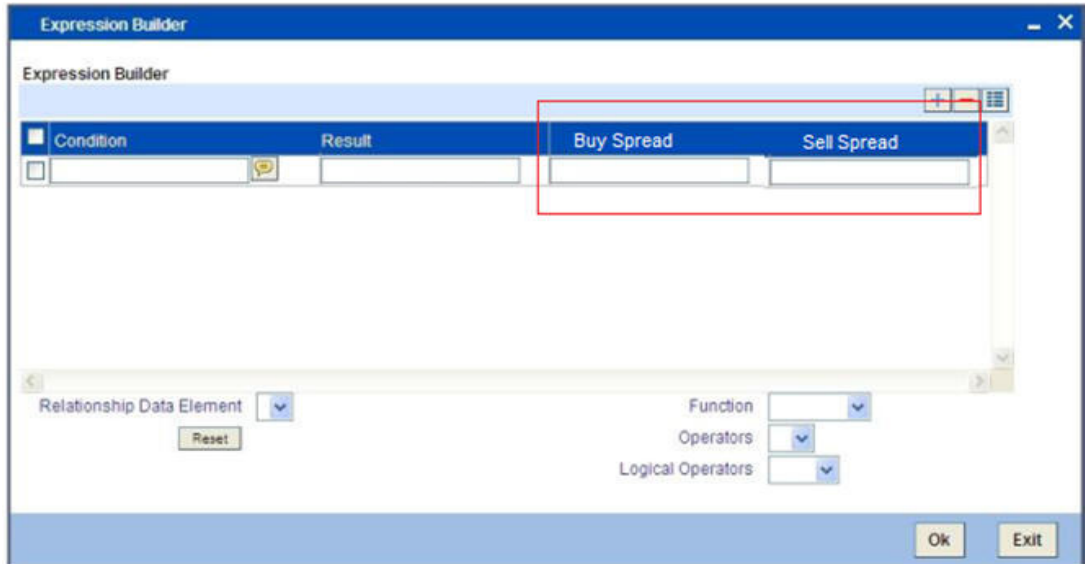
Expression Builder

Expression Builder

| Condition | Result | Buy Spread | Sell Spread |
|---|---|---|---|
| | | | |

Relationship Data Element

Reset

Function

Operators

Logical Operators

Ok

Exit